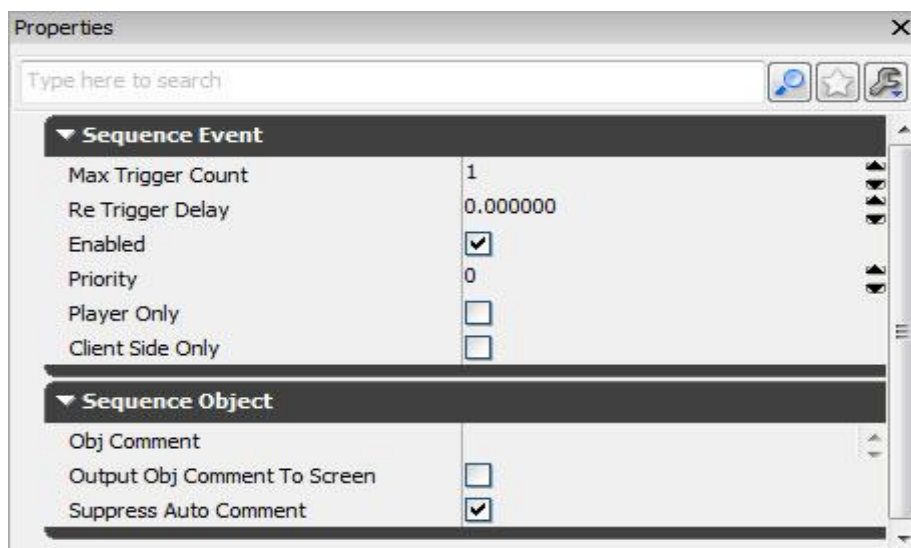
Properties

Type here to search

▼ Sequence Event

| | |
|---|---|
| Max Trigger Count | 1 |
| Re Trigger Delay | 0.000000 |
| Enabled | ☑ |
| Priority | 0 |
| Player Only | ☐ |
| Client Side Only | ☐ |

▼ Sequence Object

| | |
|---|---|
| Obj Comment | |
| Output Obj Comment To Screen | ☐ |
| Suppress Auto Comment | ☑ |